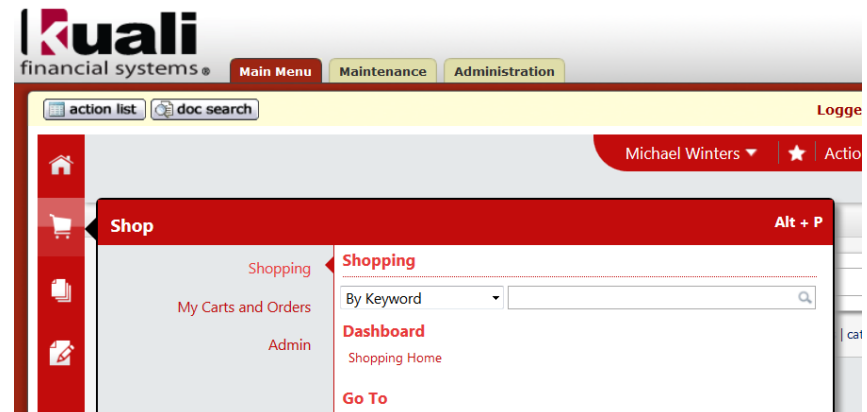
kuali
financial systems®

Main Menu
Maintenance
Administration

action list
doc search

Logge

Michael Winters
Actio

Shop
Alt + P

Shopping
My Carts and Orders
Admin

Shopping
By Keyword

Dashboard
Shopping Home

Go To

cat